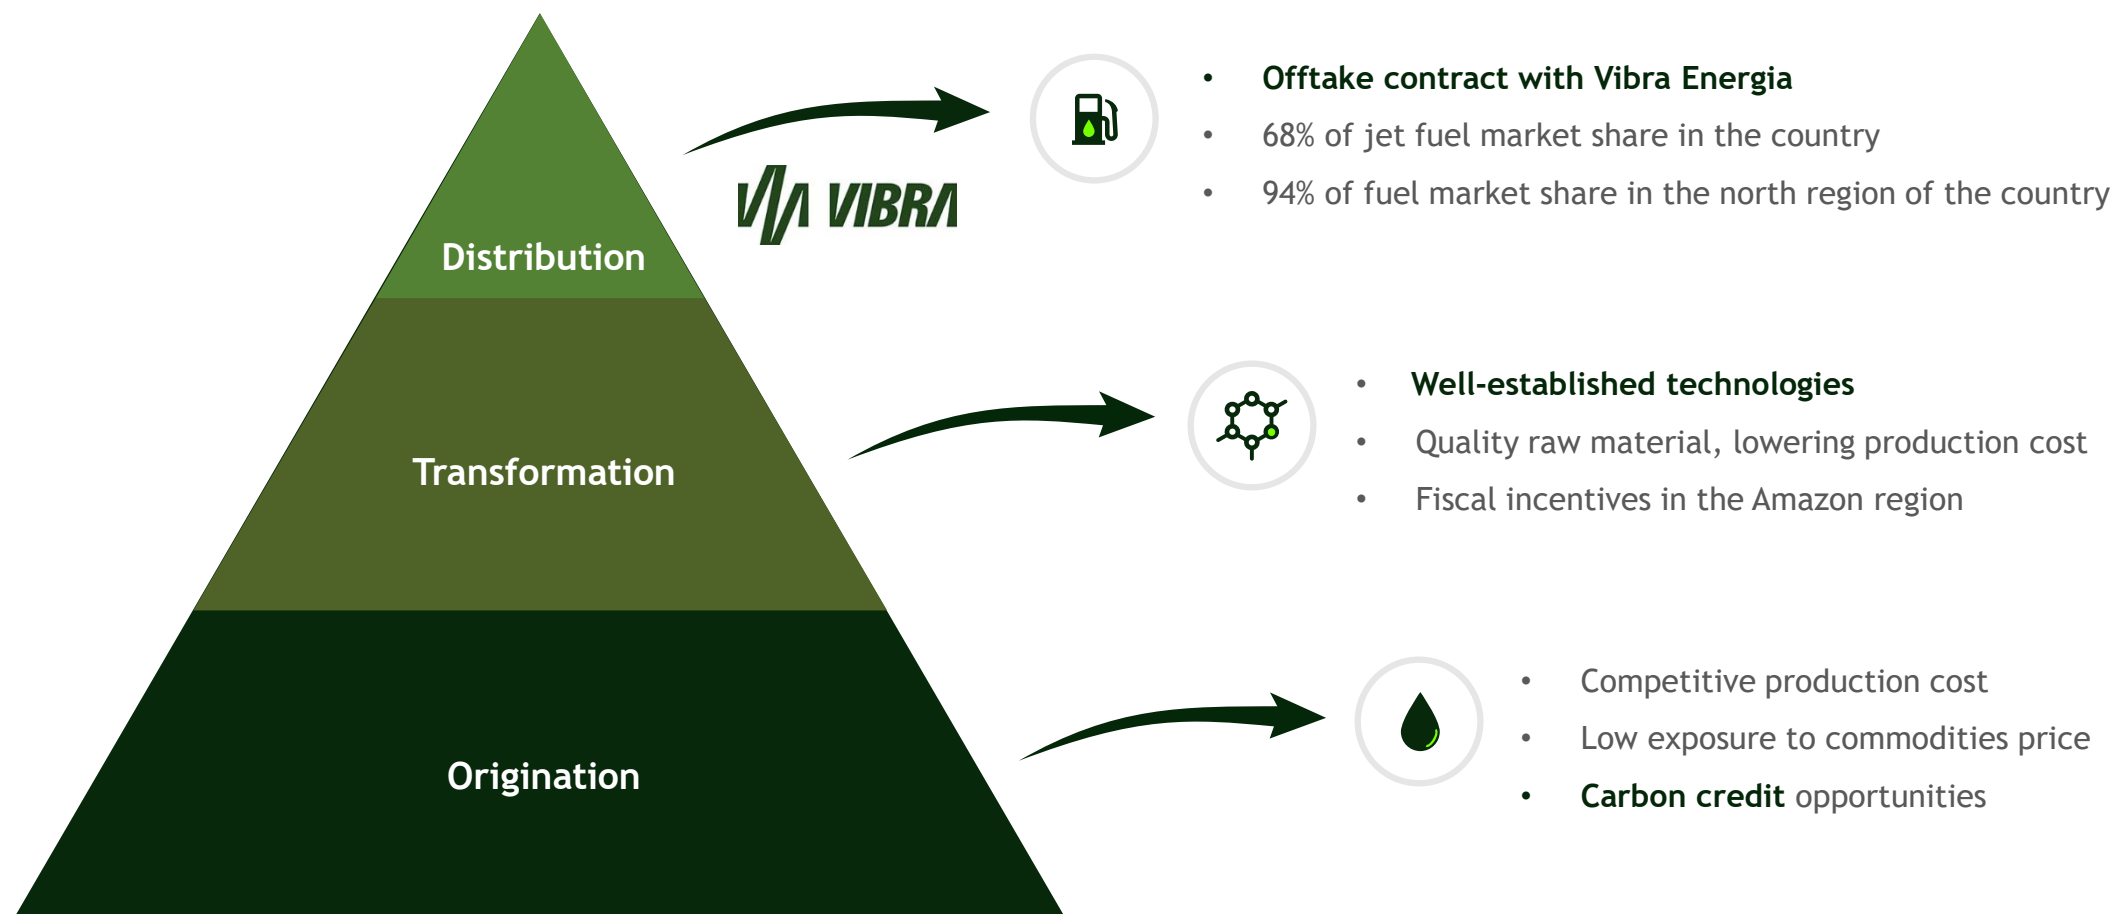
Distribution

Transformation

Origination

VIBRA

- Offtake contract with Vibra Energia
- 68% of jet fuel market share in the country
- 94% of fuel market share in the north region of the country

- Well-established technologies
- Quality raw material, lowering production cost
- Fiscal incentives in the Amazon region

- Competitive production cost
- Low exposure to commodities price
- Carbon credit opportunities